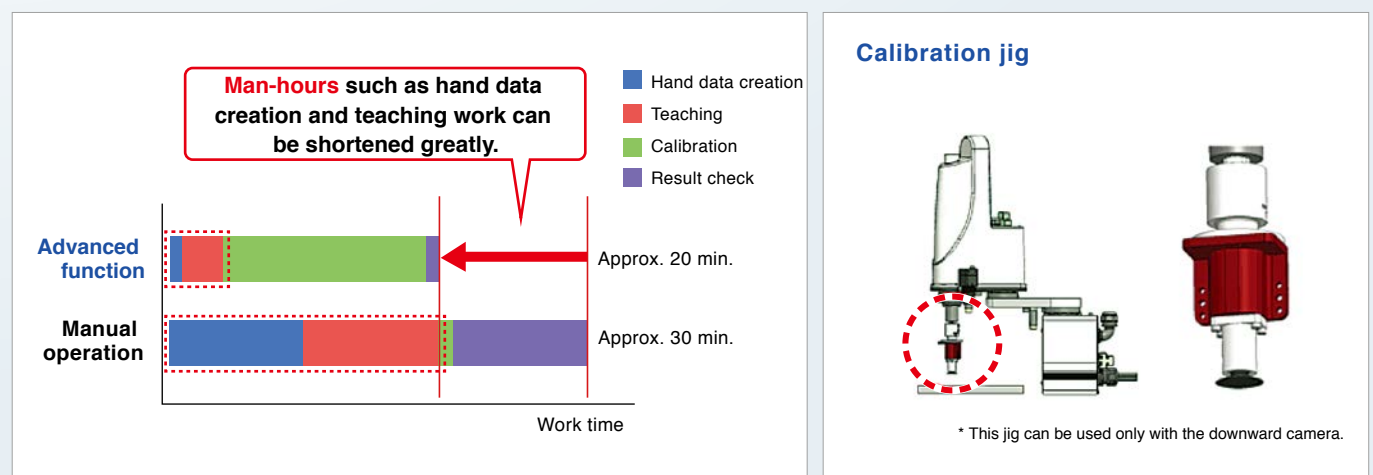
Man-hours such as hand data creation and teaching work can be shortened greatly.

Hand data creation
Teaching
Calibration
Result check

Advanced function
Approx. 20 min.

Manual operation
Approx. 30 min.

Work time

Calibration jig

* This jig can be used only with the downward camera.